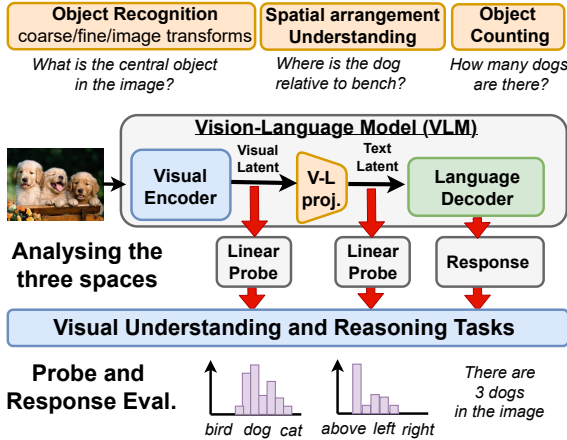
Object Recognition
coarse/fine/image transforms

Spatial arrangement
Understanding

Object
Counting

What is the central object in the image?

Where is the dog relative to bench?

How many dogs are there?

Vision-Language Model (VLM)

Visual Encoder

Visual Latent

V-L proj.

Text Latent

Language Decoder

Analysing the three spaces

Linear Probe

Linear Probe

Response

Visual Understanding and Reasoning Tasks

Probe and Response Eval.

bird dog cat

above left right

There are 3 dogs in the image